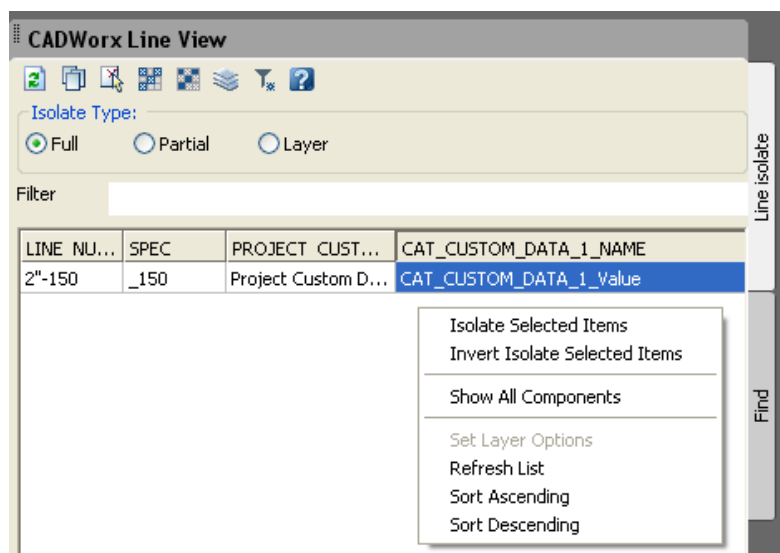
CADWorx Line View

Isolate Type:

Full
Partial
Layer

Filter

| LINE NU... | SPEC | PROJECT CUST... | CAT_CUSTOM_DATA_1_NAME |
|---|---|---|---|
| 2"-150 | _150 | Project Custom D... | CAT_CUSTOM_DATA_1_Value |

Isolate Selected Items
Invert Isolate Selected Items
Show All Components
Set Layer Options
Refresh List
Sort Ascending
Sort Descending

Line isolate
Find